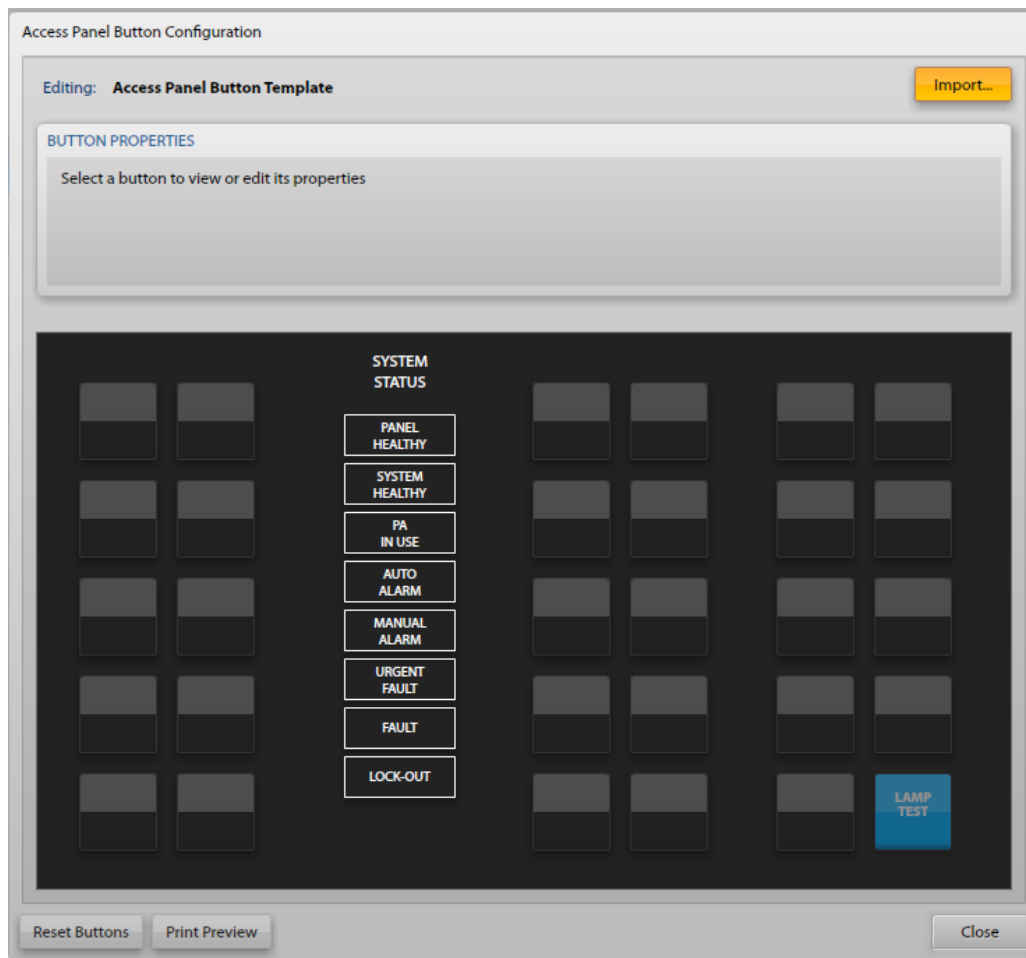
Access Panel Button Configuration

Editing: Access Panel Button Template

Import...

BUTTON PROPERTIES

Select a button to view or edit its properties

SYSTEM STATUS

PANEL HEALTHY

SYSTEM HEALTHY

PA IN USE

AUTO ALARM

MANUAL ALARM

URGENT FAULT

FAULT

LOCK-OUT

LAMP TEST

Reset Buttons

Print Preview

Close